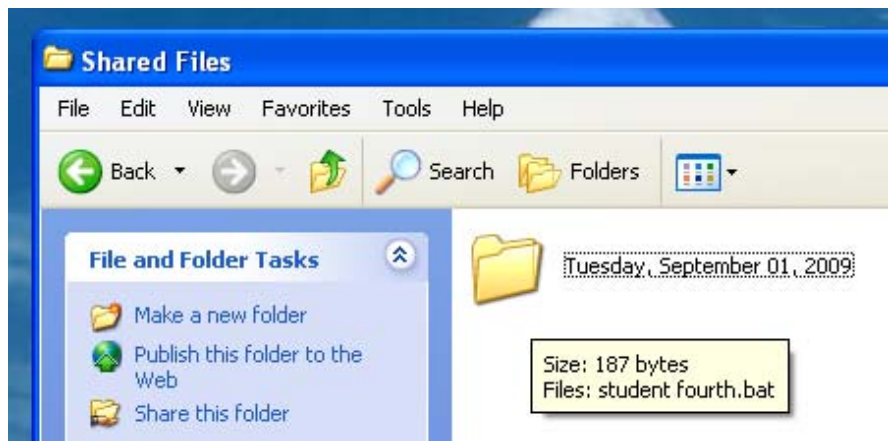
Shared Files

File Edit View Favorites Tools Help

Back Search Folders

File and Folder Tasks

Make a new folder

Publish this folder to the Web

Share this folder

Tuesday, September 01, 2009

Size: 187 bytes
Files: student fourth.bat